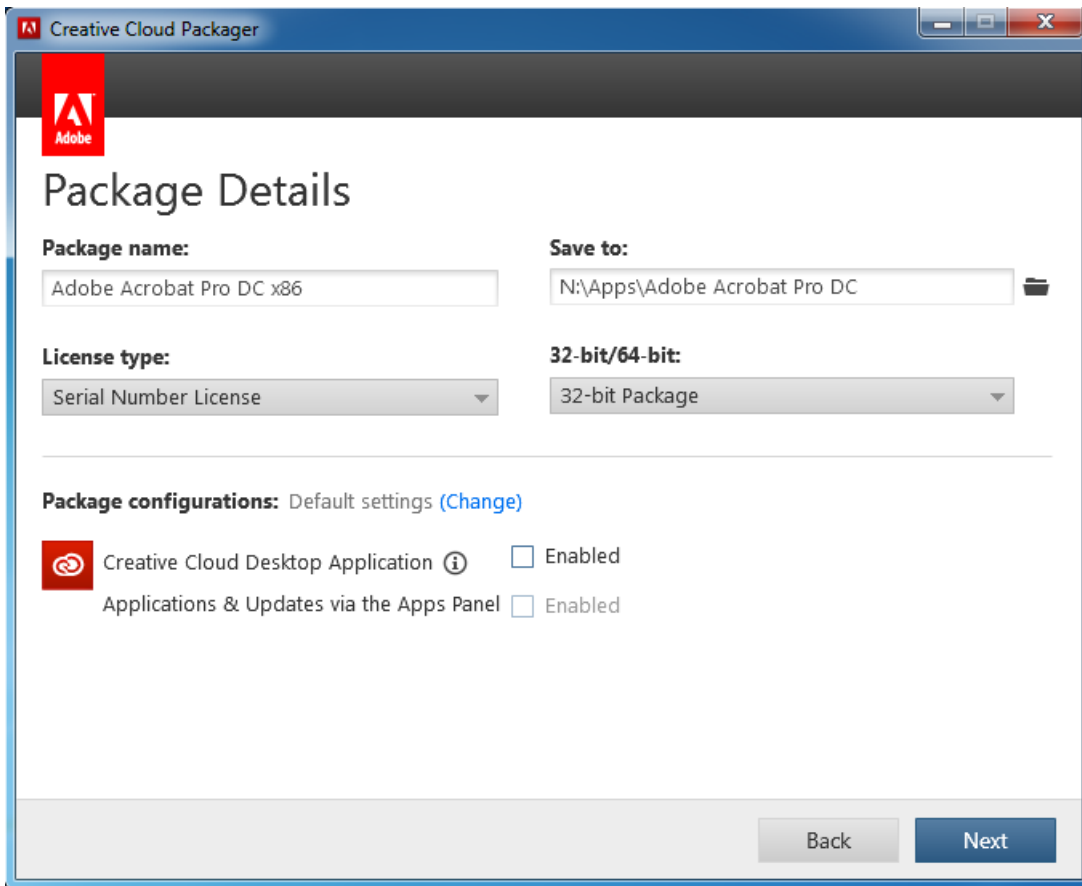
Creative Cloud Packager

Adobe

Package Details

Package name:

Adobe Acrobat Pro DC x86

Save to:

N:\Apps\Adobe Acrobat Pro DC

License type:

Serial Number License

32-bit/64-bit:

32-bit Package

Package configurations: Default settings (Change)

Creative Cloud Desktop Application

Enabled

Applications & Updates via the Apps Panel

Enabled

Back

Next